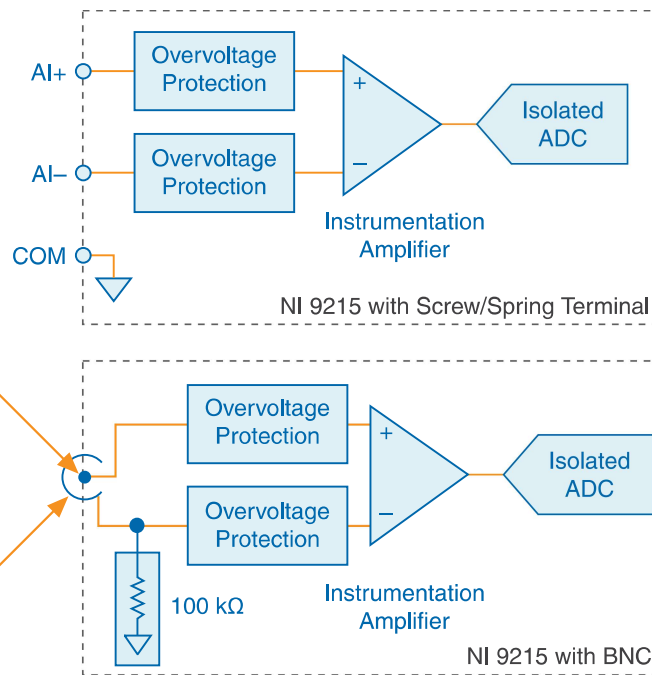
AI+

AI–

COM

Overvoltage Protection

Overvoltage Protection

+

–

Instrumentation Amplifier

Isolated ADC

NI 9215 with Screw/Spring Terminal

Overvoltage Protection

Overvoltage Protection

+

–

Instrumentation Amplifier

Isolated ADC

100 kΩ

NI 9215 with BNC